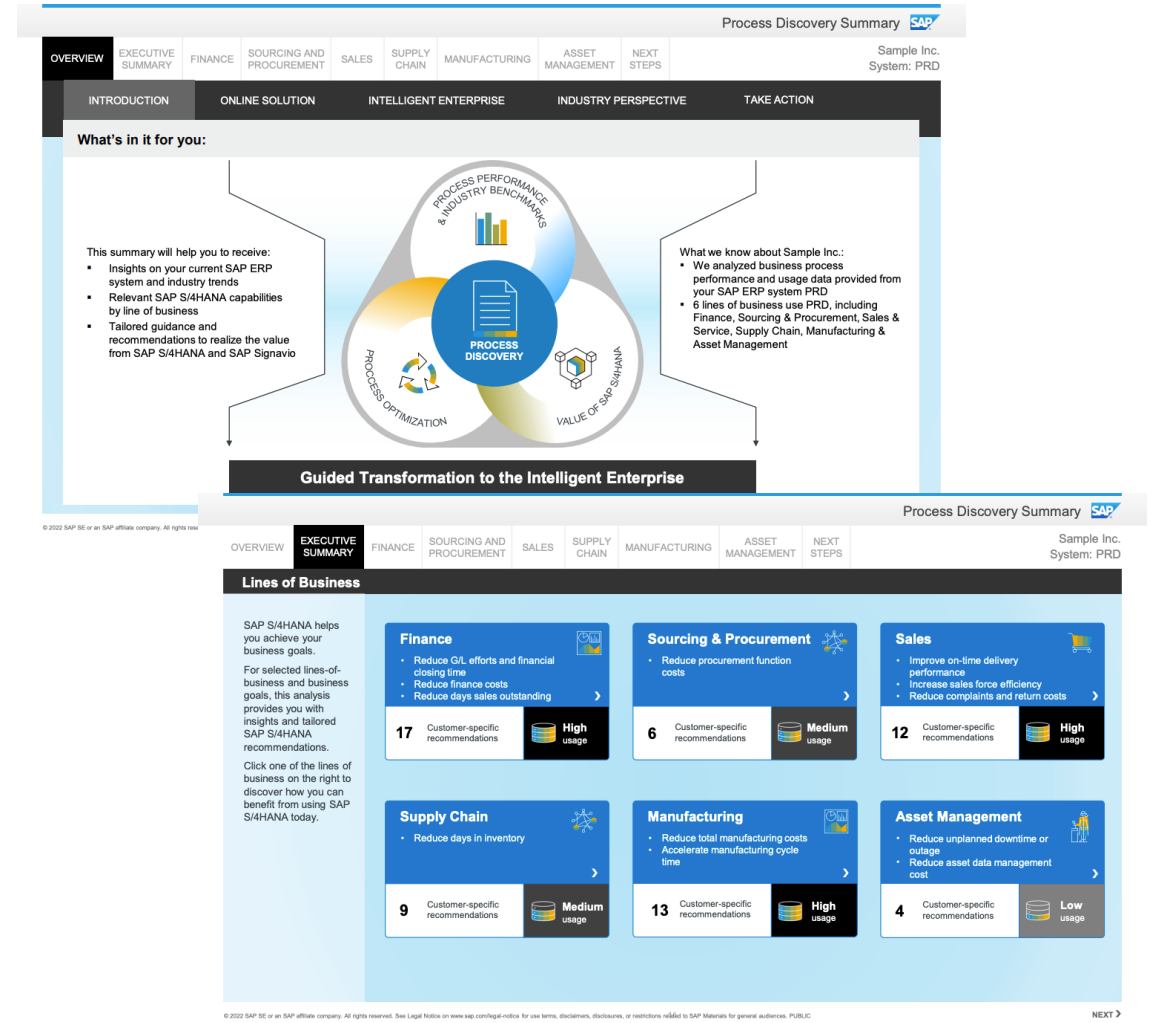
Process Discovery Summary SAP

OVERVIEW EXECUTIVE SUMMARY FINANCE SOURCING AND PROCUREMENT SALES SUPPLY CHAIN MANUFACTURING ASSET MANAGEMENT NEXT STEPS

Sample Inc.
System: PRD

INTRODUCTION ONLINE SOLUTION INTELLIGENT ENTERPRISE INDUSTRY PERSPECTIVE TAKE ACTION

What's in it for you:

This summary will help you to receive:
▪ Insights on your current SAP ERP system and industry trends
▪ Relevant SAP S/4HANA capabilities by line of business
▪ Tailored guidance and recommendations to realize the value from SAP S/4HANA and SAP Signavio

PROCESS PERFORMANCE & INDUSTRY BENCHMARKS

PROCESS DISCOVERY

PROCESS OPTIMIZATION

VALUE OF SAP S/4HANA

What we know about Sample Inc.:
▪ We analyzed business process performance and usage data provided from your SAP ERP system PRD
▪ 6 lines of business use PRD, including Finance, Sourcing & Procurement, Sales & Service, Supply Chain, Manufacturing & Asset Management

Guided Transformation to the Intelligent Enterprise

© 2022 SAP SE or an SAP affiliate company. All rights rese

Process Discovery Summary SAP

OVERVIEW EXECUTIVE SUMMARY FINANCE SOURCING AND PROCUREMENT SALES SUPPLY CHAIN MANUFACTURING ASSET MANAGEMENT NEXT STEPS

Sample Inc.
System: PRD

Lines of Business

SAP S/4HANA helps you achieve your business goals.

For selected lines-of-business and business goals, this analysis provides you with insights and tailored SAP S/4HANA recommendations.

Click one of the lines of business on the right to discover how you can benefit from using SAP S/4HANA today.

Finance
• Reduce G/L efforts and financial closing time
• Reduce finance costs
• Reduce days sales outstanding
17 Customer-specific recommendations High usage

Sourcing & Procurement
• Reduce procurement function costs
6 Customer-specific recommendations Medium usage

Sales
• Improve on-time delivery performance
• Increase sales force efficiency
• Reduce complaints and return costs
12 Customer-specific recommendations High usage

Supply Chain
• Reduce days in inventory
9 Customer-specific recommendations Medium usage

Manufacturing
• Reduce total manufacturing costs
• Accelerate manufacturing cycle time
13 Customer-specific recommendations High usage

Asset Management
• Reduce unplanned downtime or outage
• Reduce asset data management cost
4 Customer-specific recommendations Low usage

© 2022 SAP SE or an SAP affiliate company. All rights reserved. See Legal Notice on www.sap.com/legal-notice for use terms, disclaimers, disclosures, or restrictions related to SAP Materials for general audiences. PUBLIC

NEXT